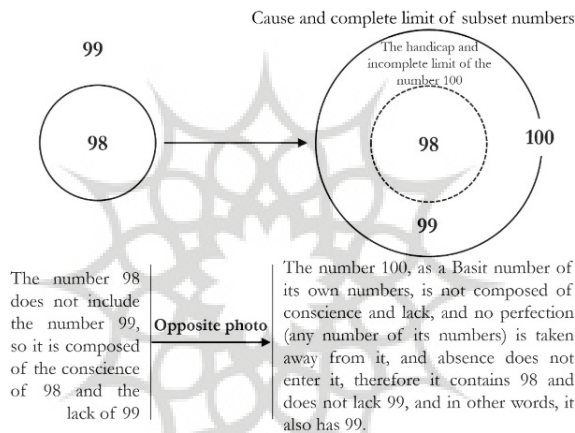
Cause and complete limit of subset numbers

99

98

The handicap and incomplete limit of the number 100

98

100

99

The number 98 does not include the number 99, so it is composed of the conscience of 98 and the lack of 99

Opposite photo

The number 100, as a Basit number of its own numbers, is not composed of conscience and lack, and no perfection (any number of its numbers) is taken away from it, and absence does not enter it, therefore it contains 98 and does not lack 99, and in other words, it also has 99.